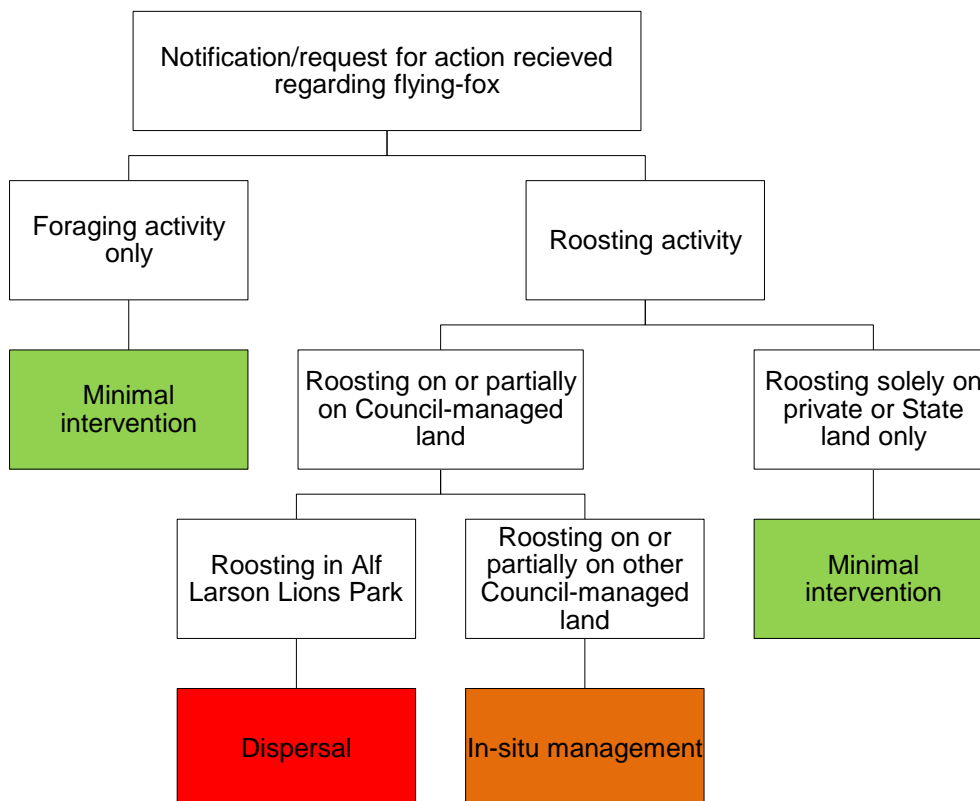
Notification/request for action recieved regarding flying-fox

Foraging activity only

Roosting activity

Minimal intervention

Roosting on or partially on Council-managed land

Roosting solely on private or State land only

Roosting in Alf Larson Lions Park

Roosting on or partially on other Council-managed land

Minimal intervention

Dispersal

In-situ management